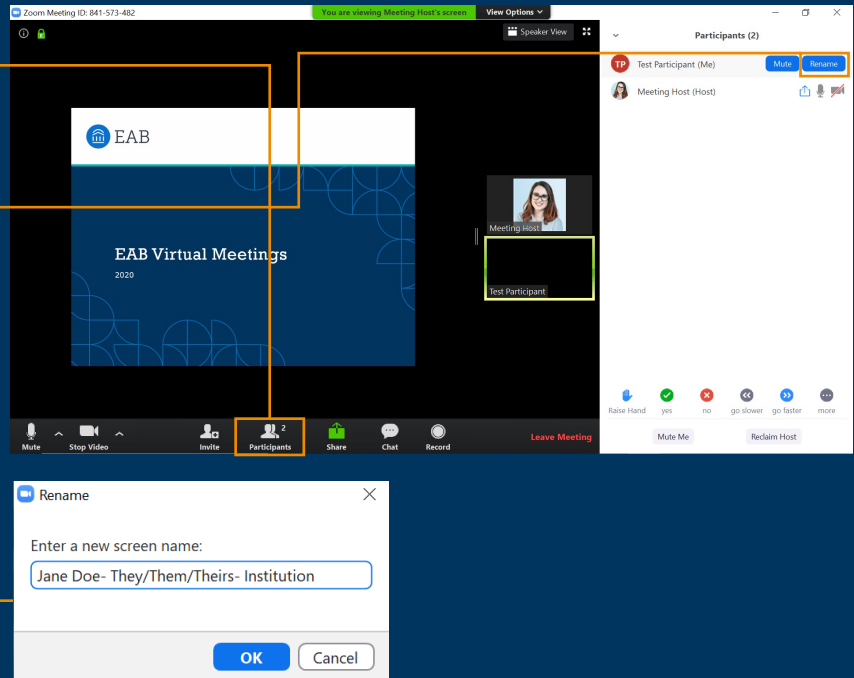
Zoom Meeting ID: 841-573-482

You are viewing Meeting Host's screen

View Options

Speaker View

Participants (2)

TP Test Participant (Me)

Mute

Rename

Meeting Host (Host)

EAB

EAB Virtual Meetings

2020

Meeting Host

Test Participant

Raise Hand

yes

no

go slower

go faster

more

Mute Me

Reclaim Host

Mute

Stop Video

Invite

2

Participants

Share

Chat

Record

Leave Meeting

Rename

Enter a new screen name:

Jane Doe- They/Them/Theirs- Institution

OK

Cancel